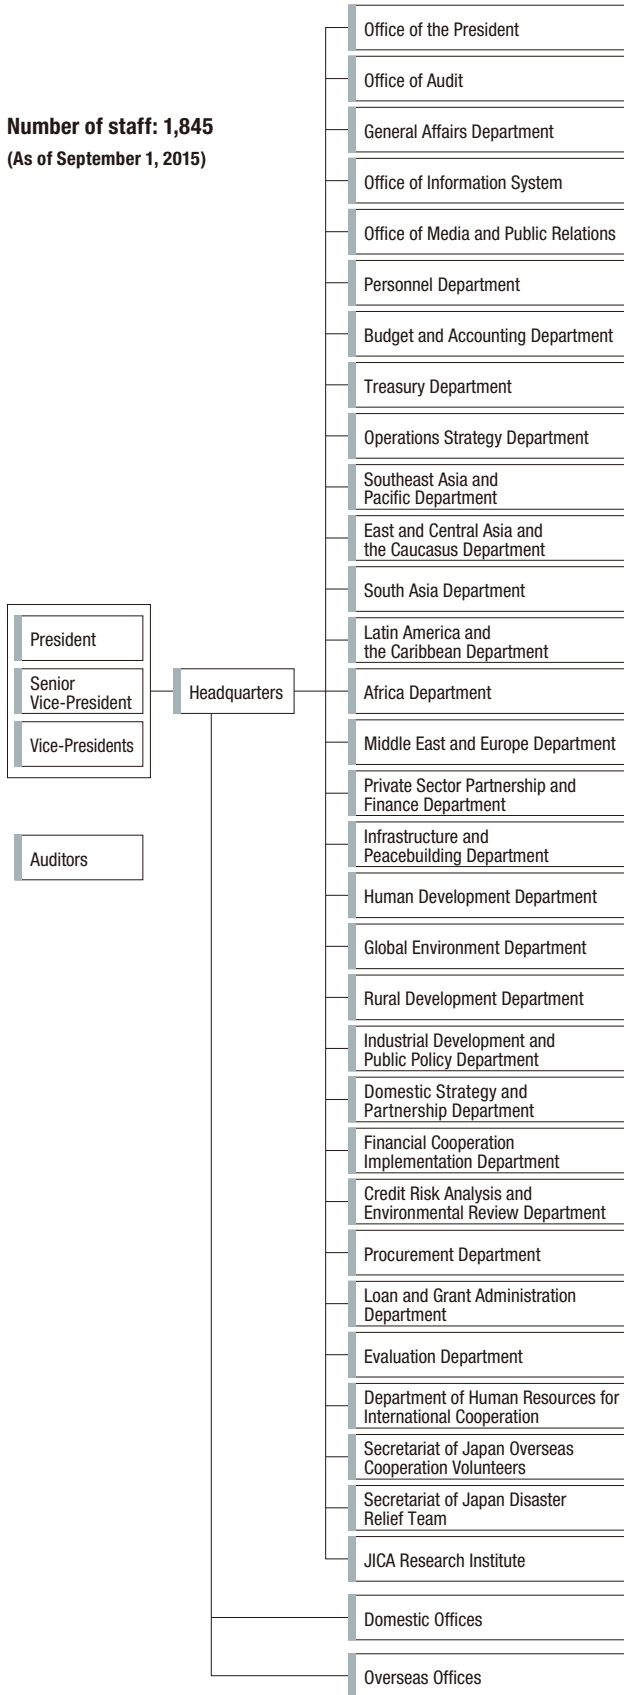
Number of staff: 1,845
(As of September 1, 2015)

President
Senior Vice-President
Vice-Presidents

Auditors

Headquarters

Office of the President
Office of Audit
General Affairs Department
Office of Information System
Office of Media and Public Relations
Personnel Department
Budget and Accounting Department
Treasury Department
Operations Strategy Department
Southeast Asia and Pacific Department
East and Central Asia and the Caucasus Department
South Asia Department
Latin America and the Caribbean Department
Africa Department
Middle East and Europe Department
Private Sector Partnership and Finance Department
Infrastructure and Peacebuilding Department
Human Development Department
Global Environment Department
Rural Development Department
Industrial Development and Public Policy Department
Domestic Strategy and Partnership Department
Financial Cooperation Implementation Department
Credit Risk Analysis and Environmental Review Department
Procurement Department
Loan and Grant Administration Department
Evaluation Department
Department of Human Resources for International Cooperation
Secretariat of Japan Overseas Cooperation Volunteers
Secretariat of Japan Disaster Relief Team
JICA Research Institute

Domestic Offices

Overseas Offices